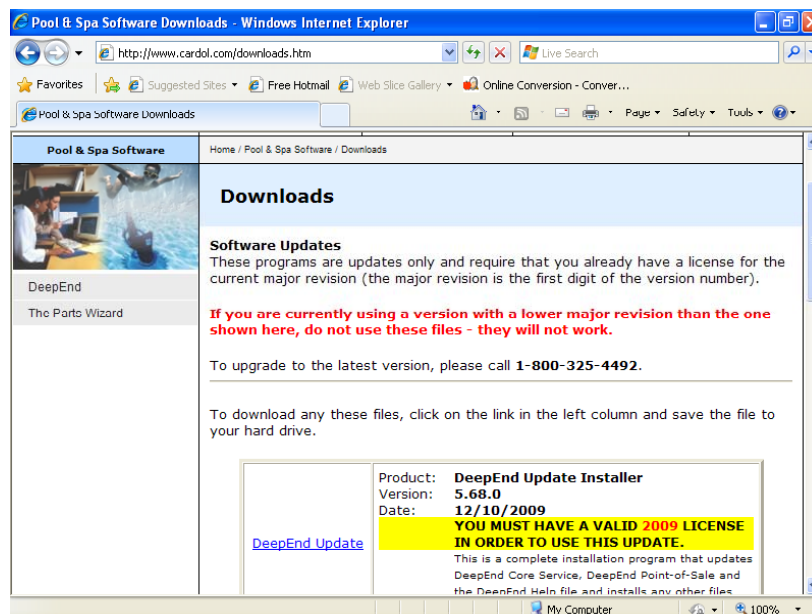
Pool & Spa Software Downloads - Windows Internet Explorer

http://www.cardol.com/downloads.htm

Live Search

Favorites | Suggested Sites ▾ Free Hotmail Web Slice Gallery ▾ Online Conversion - Conver...

Pool & Spa Software Downloads

Page ▾ Safety ▾ Tools ▾

Pool & Spa Software

DeepEnd

The Parts Wizard

Home / Pool & Spa Software / Downloads

Downloads

Software Updates
These programs are updates only and require that you already have a license for the current major revision (the major revision is the first digit of the version number).

If you are currently using a version with a lower major revision than the one shown here, do not use these files - they will not work.

To upgrade to the latest version, please call 1-800-325-4492.

To download any these files, click on the link in the left column and save the file to your hard drive.

| DeepEnd Update | Product: DeepEnd Update Installer<br>Version: 5.68.0<br>Date: 12/10/2009<br>YOU MUST HAVE A VALID 2009 LICENSE IN ORDER TO USE THIS UPDATE.<br>This is a complete installation program that updates DeepEnd Core Service, DeepEnd Point-of-Sale and the DeepEnd Help file and installs any other files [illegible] |
|---|---|

My Computer

100%